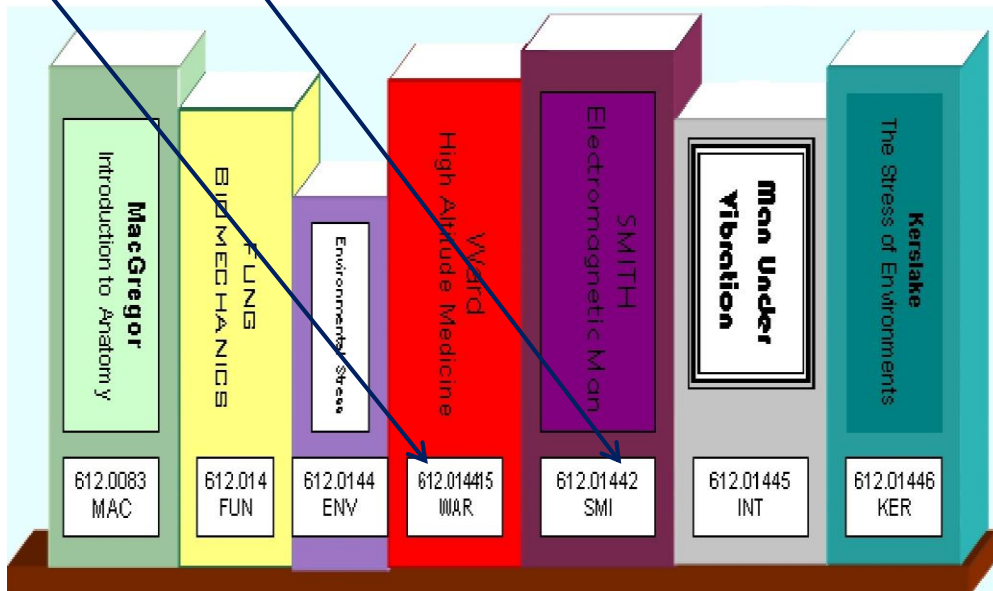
MacGregor
Introduction to Anatomy

612.0083
MAC

FUNG
BIOMECHANICS

612.014
FUN

Environmental Stress

612.0144
ENV

Ward
High Altitude Medicine

612.014415
WAR

SMITH
Electromagnetic Man

612.01442
SMI

Man Under Vibration

612.01445
INT

Kerslake
The Stress of Environments

612.01446
KER